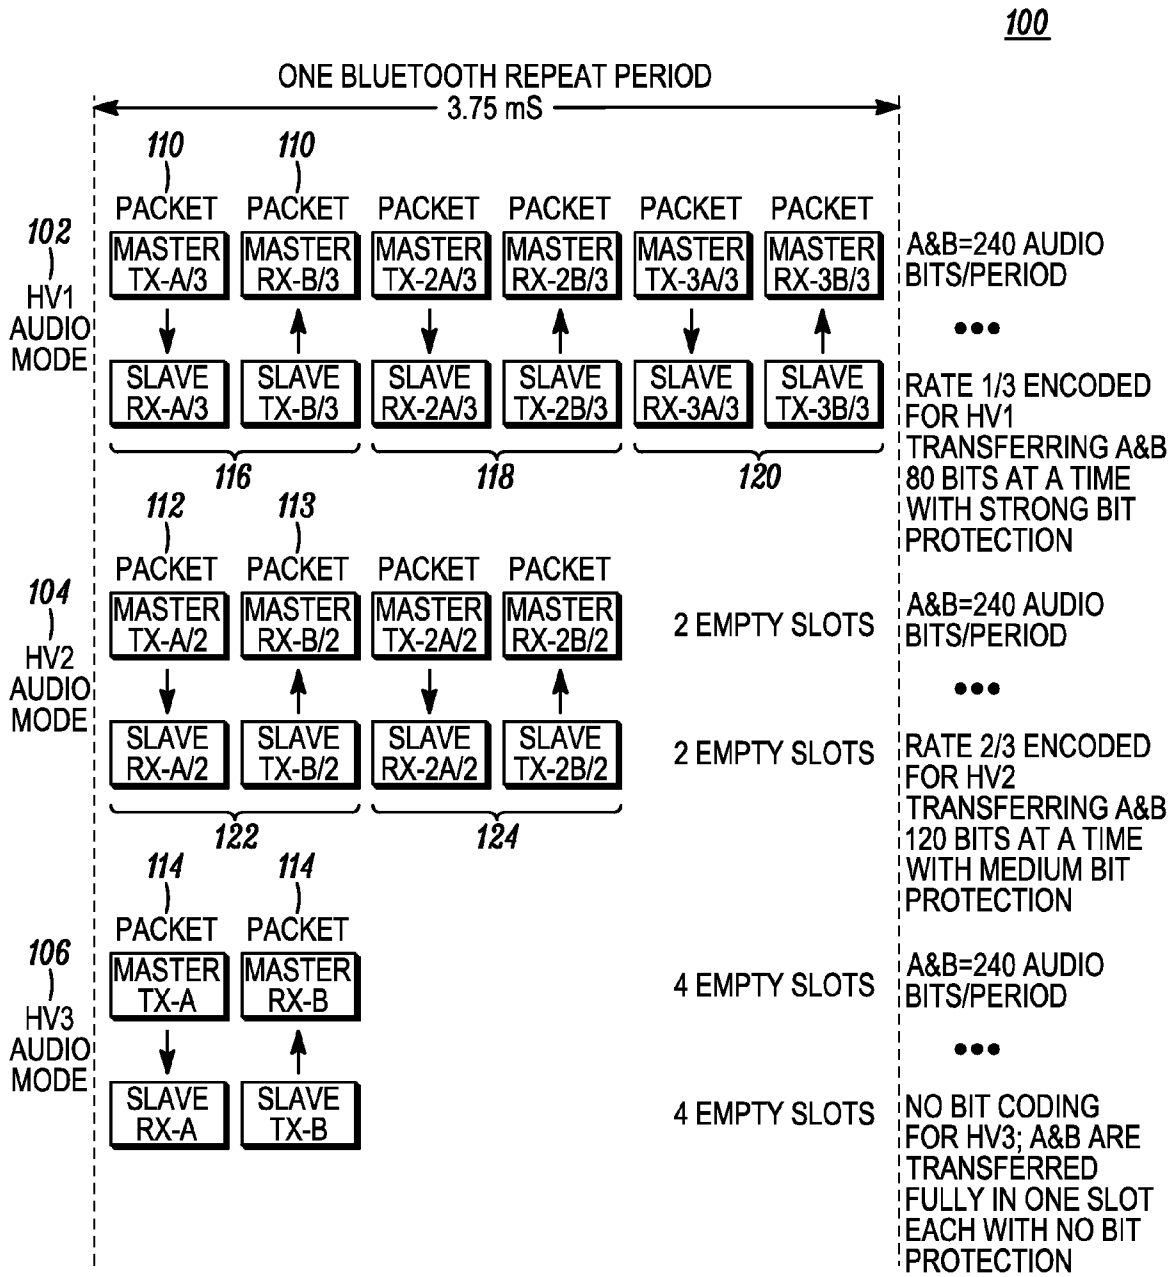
100

ONE BLUETOOTH REPEAT PERIOD
3.75 mS

102
HV1
AUDIO
MODE

110
PACKET
MASTER
TX-A/3

110
PACKET
MASTER
RX-B/3

PACKET
MASTER
TX-2A/3

PACKET
MASTER
RX-2B/3

PACKET
MASTER
TX-3A/3

PACKET
MASTER
RX-3B/3

SLAVE
RX-A/3

SLAVE
TX-B/3

SLAVE
RX-2A/3

SLAVE
TX-2B/3

SLAVE
RX-3A/3

SLAVE
TX-3B/3

116

118

120

A&B=240 AUDIO BITS/PERIOD

•••

RATE 1/3 ENCODED FOR HV1 TRANSFERRING A&B 80 BITS AT A TIME WITH STRONG BIT PROTECTION

104
HV2
AUDIO
MODE

112
PACKET
MASTER
TX-A/2

113
PACKET
MASTER
RX-B/2

PACKET
MASTER
TX-2A/2

PACKET
MASTER
RX-2B/2

2 EMPTY SLOTS

SLAVE
RX-A/2

SLAVE
TX-B/2

SLAVE
RX-2A/2

SLAVE
TX-2B/2

2 EMPTY SLOTS

122

124

A&B=240 AUDIO BITS/PERIOD

•••

RATE 2/3 ENCODED FOR HV2 TRANSFERRING A&B 120 BITS AT A TIME WITH MEDIUM BIT PROTECTION

106
HV3
AUDIO
MODE

114
PACKET
MASTER
TX-A

114
PACKET
MASTER
RX-B

4 EMPTY SLOTS

SLAVE
RX-A

SLAVE
TX-B

4 EMPTY SLOTS

A&B=240 AUDIO BITS/PERIOD

•••

NO BIT CODING FOR HV3; A&B ARE TRANSFERRED FULLY IN ONE SLOT EACH WITH NO BIT PROTECTION